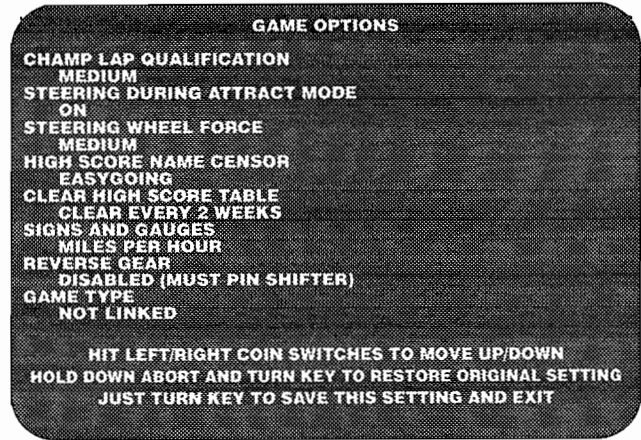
GAME OPTIONS

CHAMP LAP QUALIFICATION
MEDIUM
STEERING DURING ATTRACT MODE
ON
STEERING WHEEL FORCE
MEDIUM
HIGH SCORE NAME CENSOR
EASYGOING
CLEAR HIGH SCORE TABLE
CLEAR EVERY 2 WEEKS
SIGNS AND GAUGES
MILES PER HOUR
REVERSE GEAR
DISABLED (MUST PIN SHIFTER)
GAME TYPE
NOT LINKED

HIT LEFT/RIGHT COIN SWITCHES TO MOVE UP/DOWN
HOLD DOWN ABORT AND TURN KEY TO RESTORE ORIGINAL SETTING
JUST TURN KEY TO SAVE THIS SETTING AND EXIT